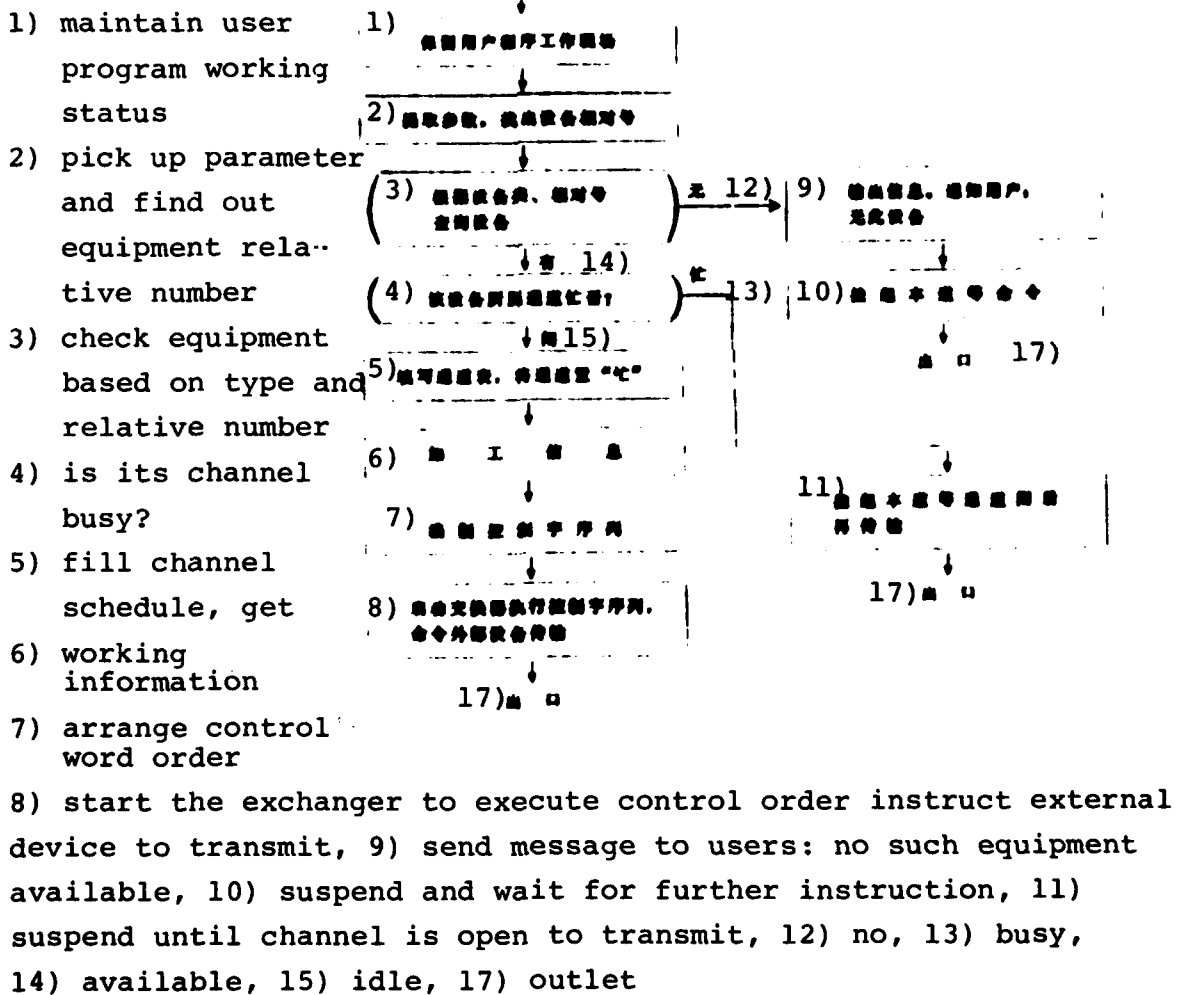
1) maintain user program working status
2) pick up parameter and find out equipment relative number
3) check equipment based on type and relative number
4) is its channel busy?
5) fill channel schedule, get
6) working information
7) arrange control word order

1) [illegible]
2) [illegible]
3) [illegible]
12) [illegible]
9) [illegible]
14) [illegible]
4) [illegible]
13) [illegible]
10) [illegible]
15) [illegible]
5) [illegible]
17)
6) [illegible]
11) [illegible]
7) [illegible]
17) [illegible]
8) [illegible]
17) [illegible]

8) start the exchanger to execute control order instruct external device to transmit, 9) send message to users: no such equipment available, 10) suspend and wait for further instruction, 11) suspend until channel is open to transmit, 12) no, 13) busy, 14) available, 15) idle, 17) outlet